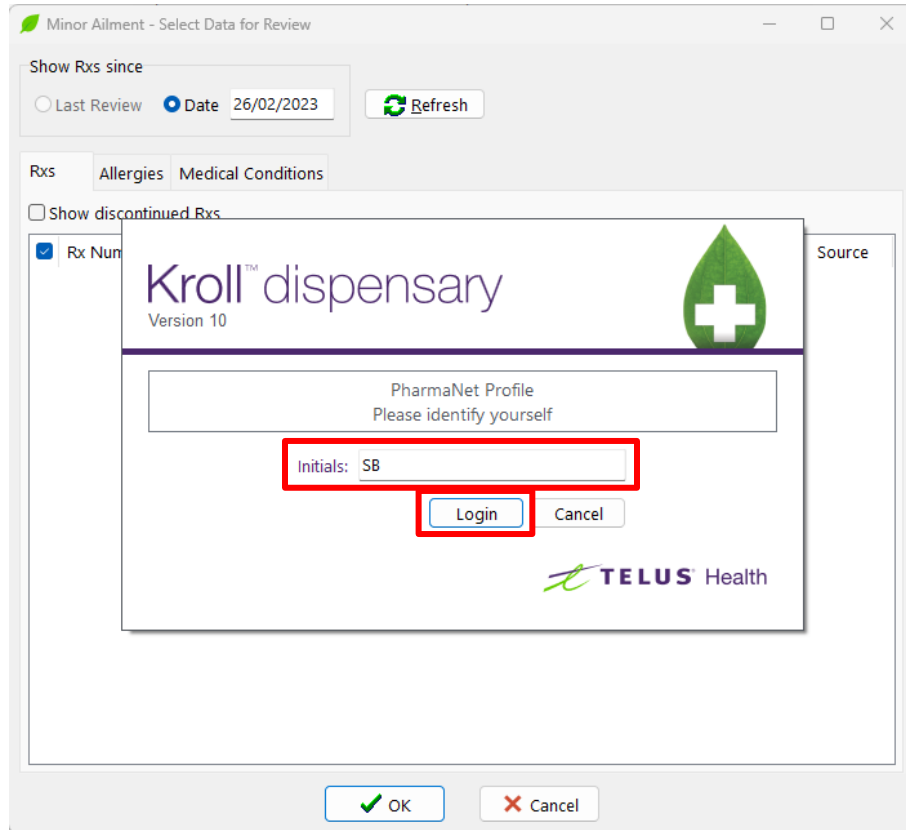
Minor Ailment - Select Data for Review

Show Rxs since
Last Review
Date 26/02/2023
Refresh

Rxs
Allergies
Medical Conditions

Show discontinued Rxs

Rx Num
Source

Kroll™ dispensary
Version 10

PharmaNet Profile
Please identify yourself

Initials: SB

Login
Cancel

TELUS® Health

OK
Cancel